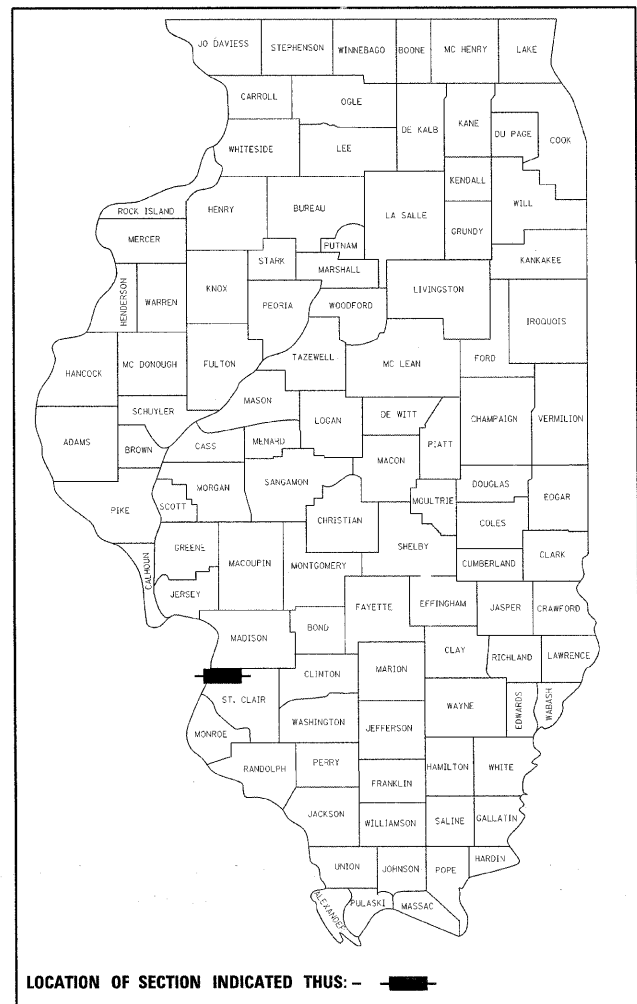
JO DAVIESS
STEPHENSON
WINNEBAGO
BOONE
MC HENRY
LAKE
CARROLL
OGLE
DE KALB
KANE
DU PAGE
COOK
WHITESIDE
LEE
KENDALL
ROCK ISLAND
HENRY
BUREAU
LA SALLE
WILL
MERCER
PUTNAM
GRUNDY
STARK
MARSHALL
KANKAKEE
HENDERSON
WARREN
KNOX
PEORIA
WOODFORD
LIVINGSTON
IROQUOIS
HANCOCK
MC DONOUGH
FULTON
TAZEWELL
MC LEAN
FORD
MASON
SCHUYLER
LOGAN
DE WITT
CHAMPAIGN
VERMILION
ADAMS
BROWN
CASS
MENARD
PIATT
MACON
MORGAN
SANGAMON
DOUGLAS
PIKE
SCOTT
MOULTRIE
EDGAR
CHRISTIAN
COLES
GREENE
MACOUPIN
SHELBY
CALHOUN
MONTGOMERY
CUMBERLAND
CLARK
JERSEY
FAYETTE
EFFINGHAM
JASPER
CRAWFORD
BOND
MADISON
CLAY
MARION
RICHLAND
LAWRENCE
CLINTON
ST. CLAIR
EDWARDS
WABASH
WAYNE
WASHINGTON
MONROE
JEFFERSON
RANDOLPH
PERRY
HAMILTON
WHITE
FRANKLIN
JACKSON
SALINE
GALLATIN
WILLIAMSON
HARDIN
UNION
JOHNSON
POPE
ALEXANDER
PULASKI
MASSAC

LOCATION OF SECTION INDICATED THUS: -